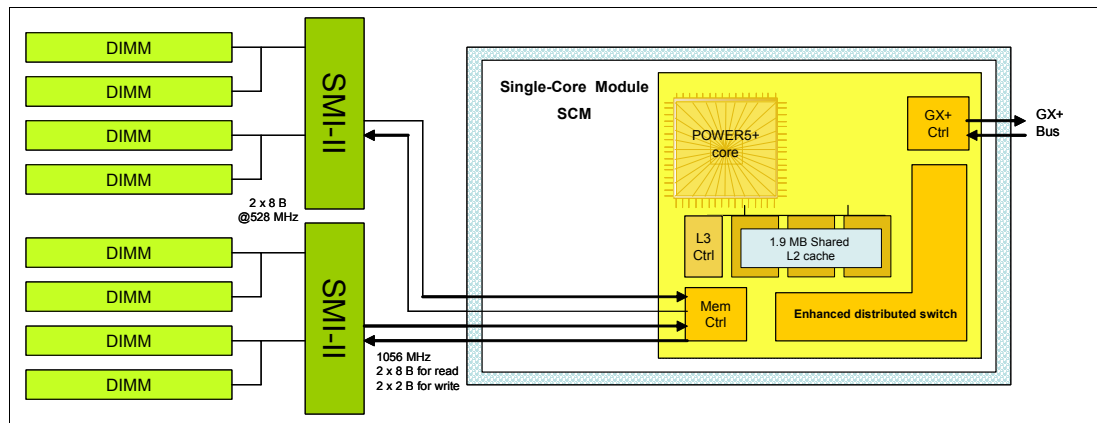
DIMM
DIMM
DIMM
DIMM

SMI-II

2 x 8 B
@528 MHz

DIMM
DIMM
DIMM
DIMM

SMI-II

1056 MHz
2 x 8 B for read
2 x 2 B for write

Single-Core Module
SCM

POWER5+
core

GX+
Ctrl

GX+
Bus

L3
Ctrl

1.9 MB Shared
L2 cache

Mem
Ctrl

Enhanced distributed switch